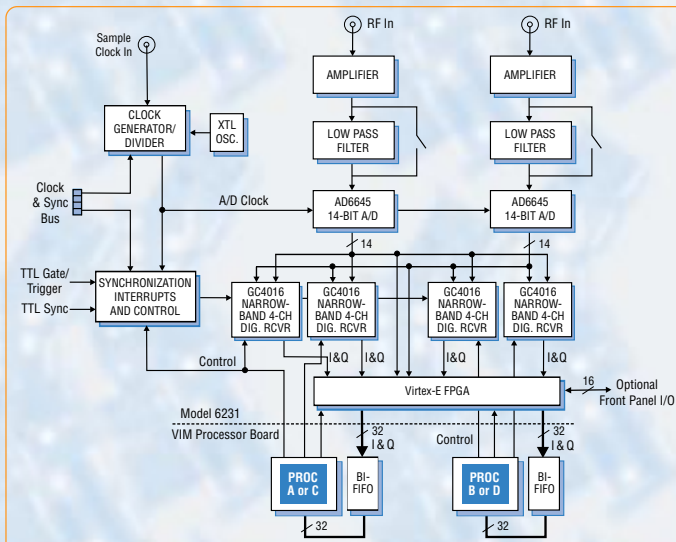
Sample Clock In

RF In

RF In

CLOCK GENERATOR/ DIVIDER

XTL OSC.

AMPLIFIER

AMPLIFIER

LOW PASS FILTER

LOW PASS FILTER

Clock & Sync Bus

A/D Clock

AD6645 14-BIT A/D

AD6645 14-BIT A/D

14

14

TTL Gate/ Trigger

TTL Sync

SYNCHRONIZATION INTERRUPTS AND CONTROL

GC4016 NARROW-BAND 4-CH DIG. RCVR

GC4016 NARROW-BAND 4-CH DIG. RCVR

GC4016 NARROW-BAND 4-CH DIG. RCVR

GC4016 NARROW-BAND 4-CH DIG. RCVR

Control

I&Q

I&Q

I&Q

I&Q

Virtex-E FPGA

16

Optional Front Panel I/O

Model 6231

VIM Processor Board

32

I & Q

Control

32

I & Q

PROC A or C

BI-FIFO

PROC B or D

BI-FIFO

32

32